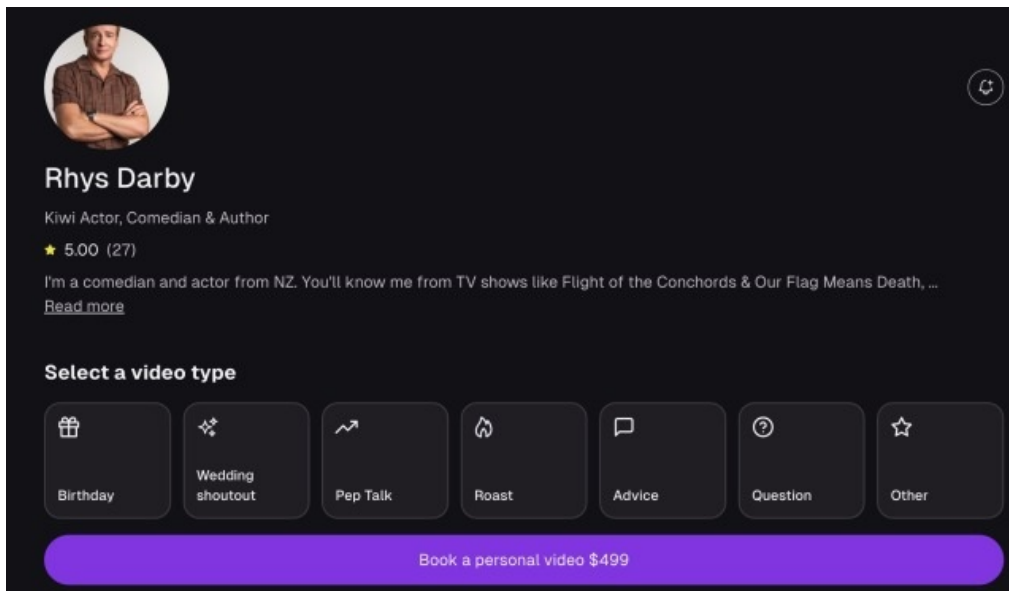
Rhys Darby

Kiwi Actor, Comedian & Author

★ 5.00 (27)

I'm a comedian and actor from NZ. You'll know me from TV shows like Flight of the Conchords & Our Flag Means Death, ...
Read more

Select a video type

Birthday

Wedding shoutout

Pep Talk

Roast

Advice

Question

Other

Book a personal video $499